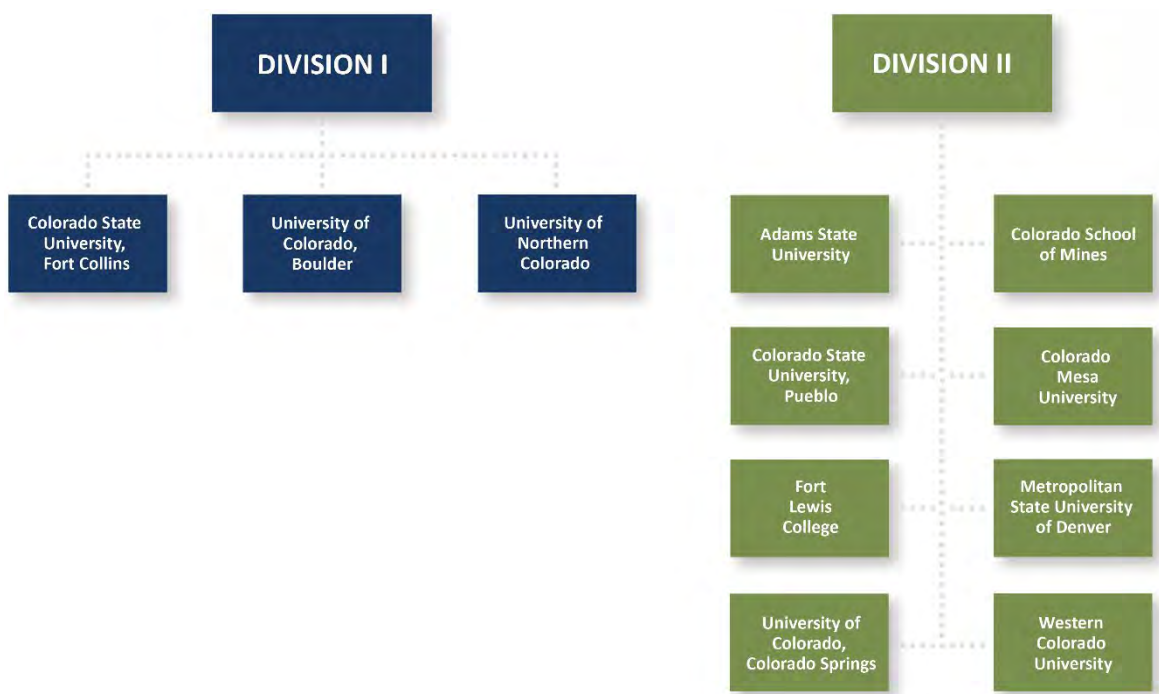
DIVISION I

Colorado State University, Fort Collins

University of Colorado, Boulder

University of Northern Colorado

DIVISION II

Adams State University

Colorado School of Mines

Colorado State University, Pueblo

Colorado Mesa University

Fort Lewis College

Metropolitan State University of Denver

University of Colorado, Colorado Springs

Western Colorado University